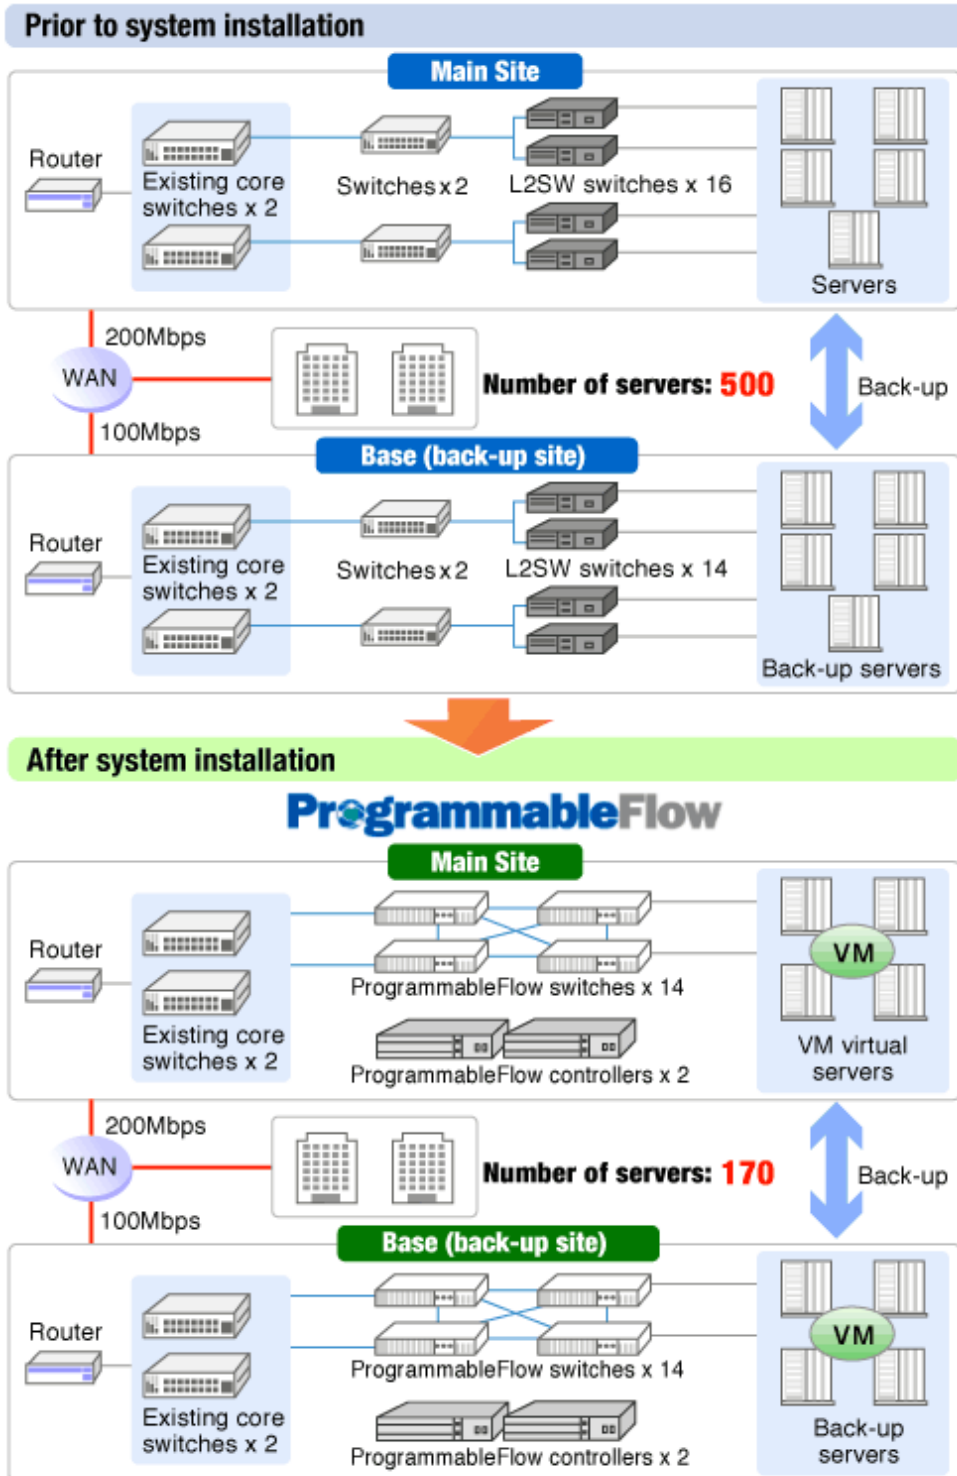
Prior to system installation

Main Site

Router

Existing core switches x 2

Switches x 2

L2SW switches x 16

Servers

200Mbps

WAN

100Mbps

Number of servers: 500

Back-up

Base (back-up site)

Router

Existing core switches x 2

Switches x 2

L2SW switches x 14

Back-up servers

After system installation

ProgrammableFlow

Main Site

Router

Existing core switches x 2

ProgrammableFlow switches x 14

ProgrammableFlow controllers x 2

VM

VM virtual servers

200Mbps

WAN

100Mbps

Number of servers: 170

Back-up

Base (back-up site)

Router

Existing core switches x 2

ProgrammableFlow switches x 14

ProgrammableFlow controllers x 2

VM

Back-up servers